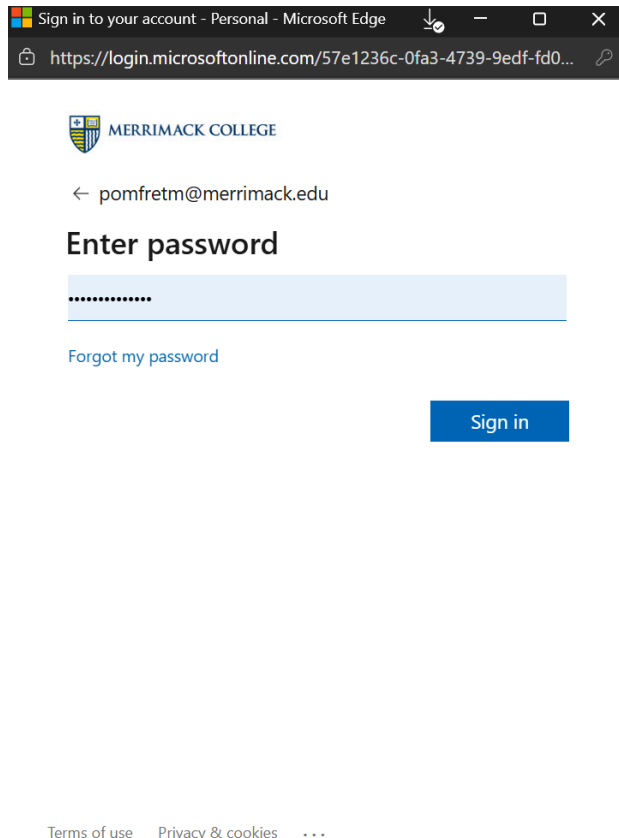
Sign in to your account - Personal - Microsoft Edge

https://login.microsoftonline.com/57e1236c-0fa3-4739-9edf-fd0...

MERRIMACK COLLEGE

← pomfretm@merrimack.edu

Enter password

••••••••••••••

Forgot my password

Sign in

Terms of use Privacy & cookies ...